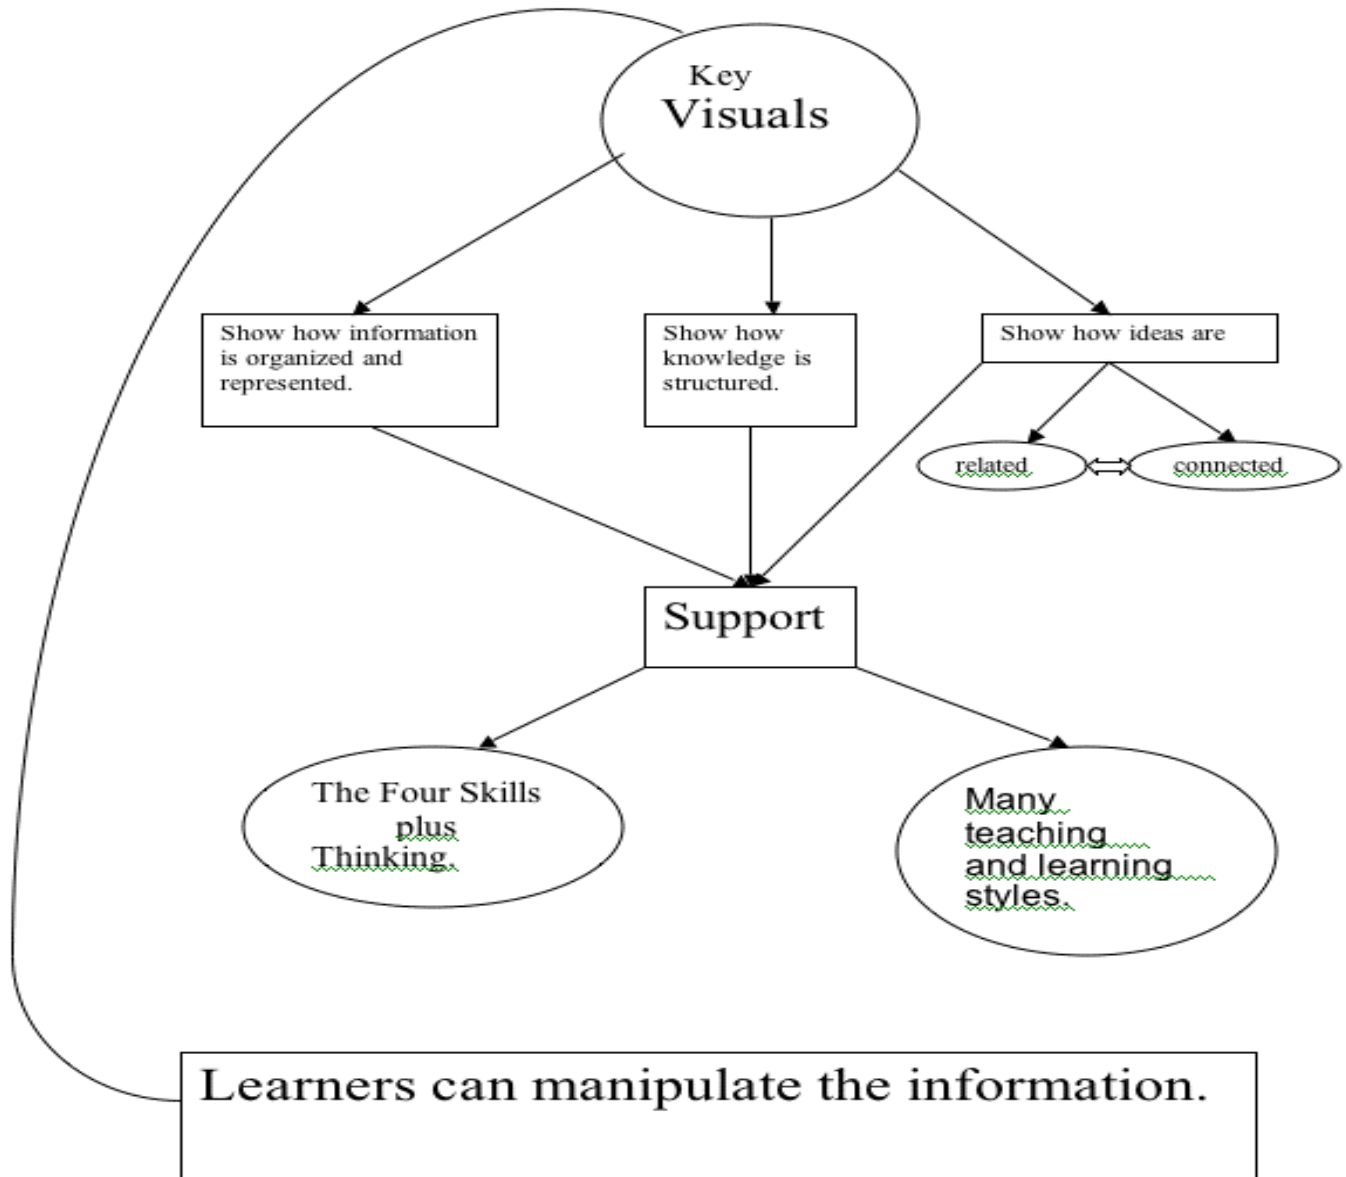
Key Visuals

Show how information is organized and represented.

Show how knowledge is structured.

Show how ideas are

related

connected

Support

The Four Skills plus Thinking.

Many teaching and learning styles.

Learners can manipulate the information.